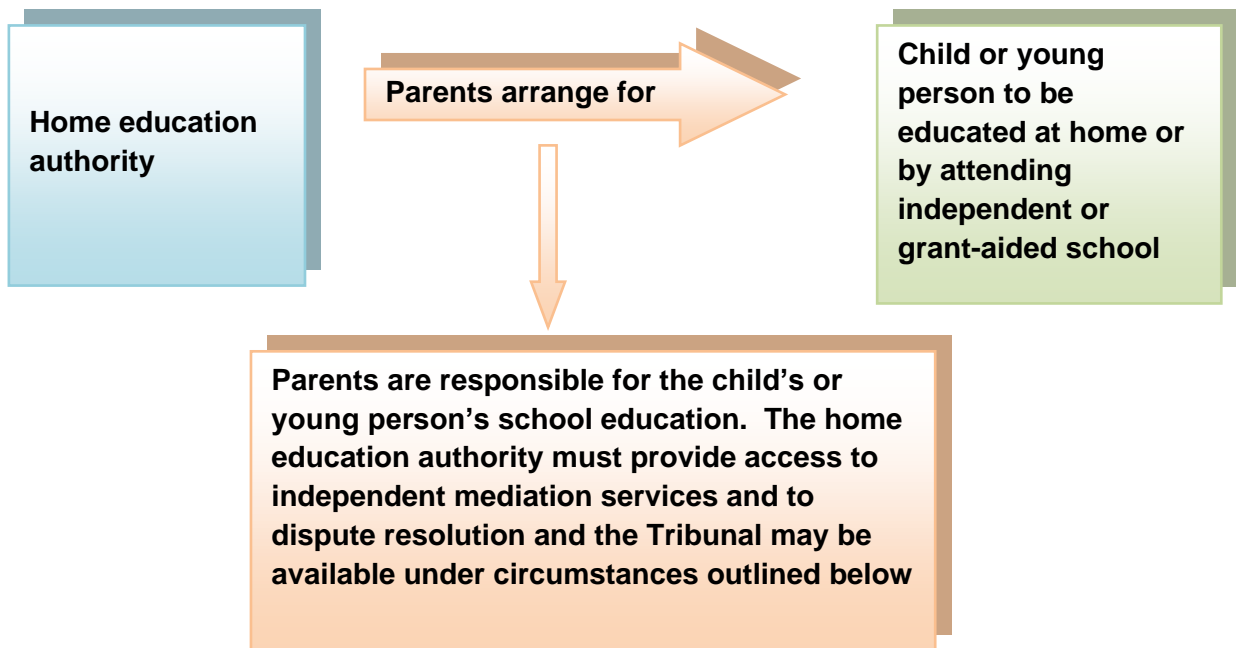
Home education authority

Parents arrange for

Child or young person to be educated at home or by attending independent or grant-aided school

Parents are responsible for the child's or young person's school education. The home education authority must provide access to independent mediation services and to dispute resolution and the Tribunal may be available under circumstances outlined below